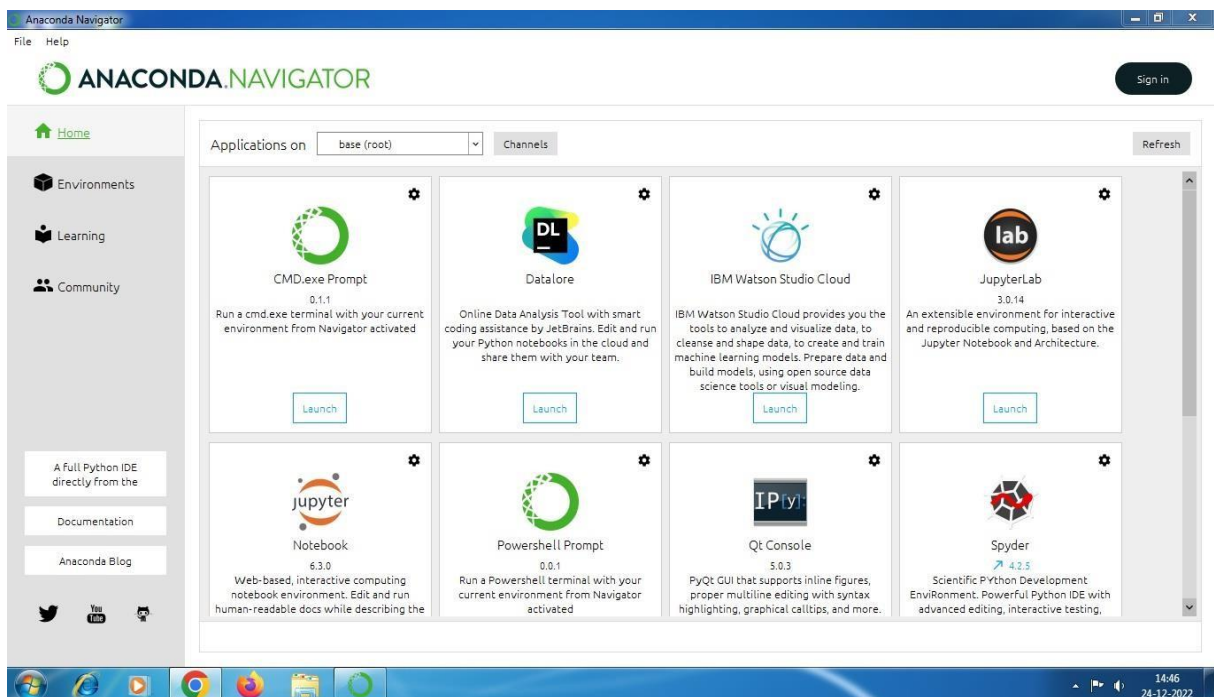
Anaconda Navigator

File Help

ANACONDA.NAVIGATOR

Sign in

Home

Environments

Learning

Community

Applications on base (root) Channels Refresh

CMD.exe Prompt
0.1.1
Run a cmd.exe terminal with your current environment from Navigator activated
Launch

DL
Datalore
Online Data Analysis Tool with smart coding assistance by JetBrains. Edit and run your Python notebooks in the cloud and share them with your team.
Launch

IBM Watson Studio Cloud
IBM Watson Studio Cloud provides you the tools to analyze and visualize data, to cleanse and shape data, to create and train machine learning models. Prepare data and build models, using open source data science tools or visual modeling.
Launch

lab
JupyterLab
3.0.14
An extensible environment for interactive and reproducible computing, based on the Jupyter Notebook and Architecture.
Launch

A full Python IDE directly from the

Documentation

Anaconda Blog

You Tube

jupyter
Notebook
6.3.0
Web-based, interactive computing notebook environment. Edit and run human-readable docs while describing the

Powershell Prompt
0.0.1
Run a Powershell terminal with your current environment from Navigator activated

IP[y]:
Qt Console
5.0.3
PyQt GUI that supports inline figures, proper multiline editing with syntax highlighting, graphical calltips, and more.

Spyder
↗ 4.2.5
Scientific PYthon Development EnviRonment. Powerful Python IDE with advanced editing, interactive testing,

14:46
24-12-2022